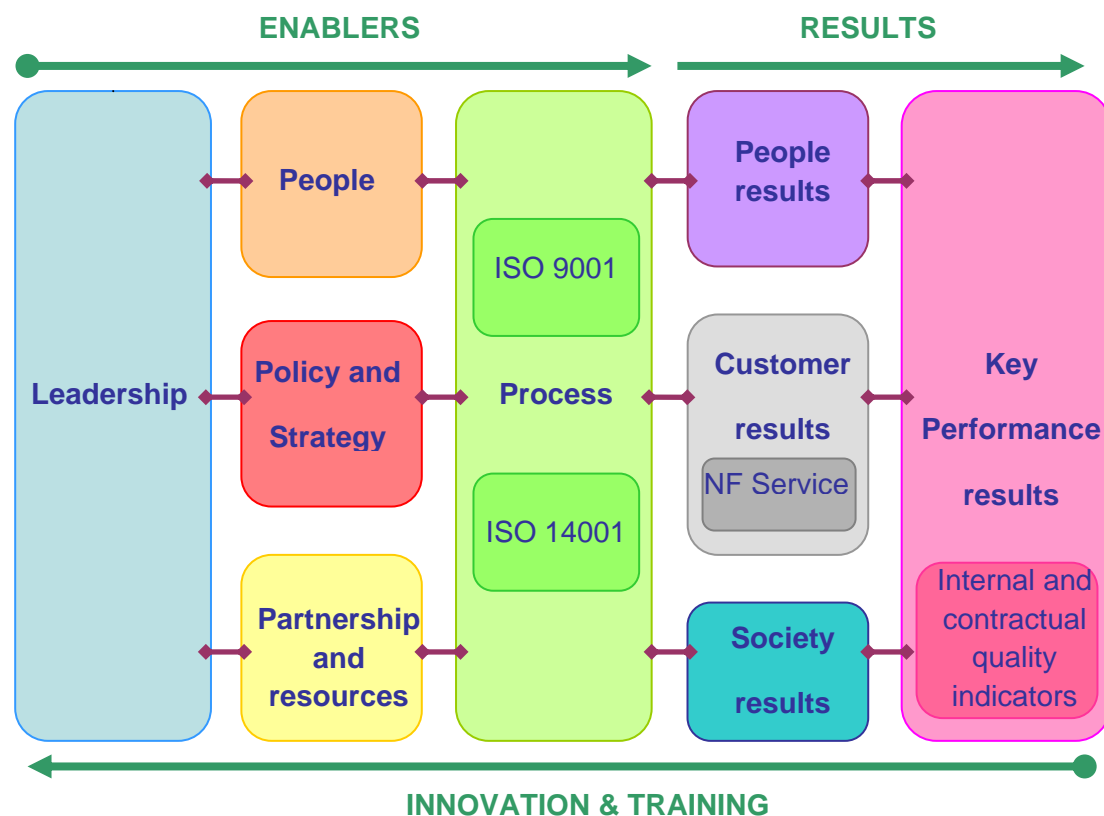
ENABLERS

RESULTS

Leadership

People

Policy and Strategy

Partnership and resources

ISO 9001

Process

ISO 14001

People results

Customer results

NF Service

Society results

Key Performance results

Internal and contractual quality indicators

INNOVATION & TRAINING